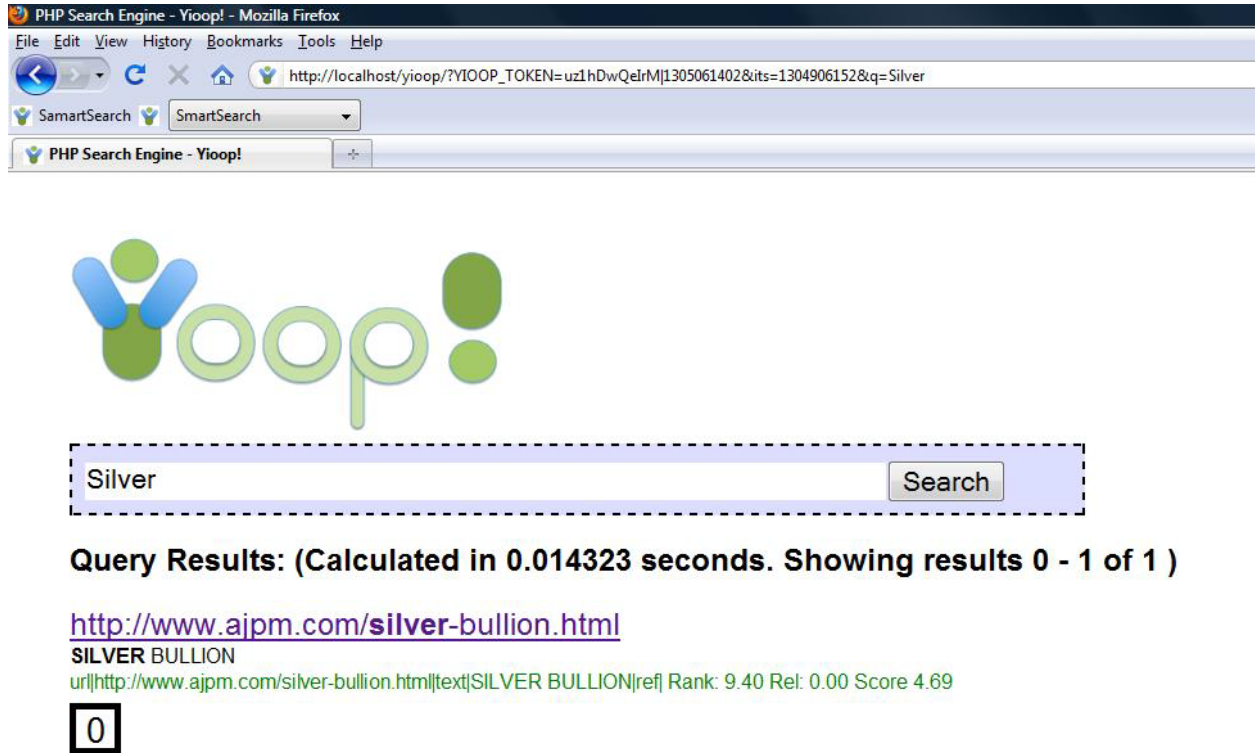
PHP Search Engine - Yioop! - Mozilla Firefox

File Edit View History Bookmarks Tools Help

http://localhost/yioop/?YIOOP_TOKEN=uz1hDwQeIrM|1305061402&its=1304906152&q=Silver

SamartSearch SmartSearch

PHP Search Engine - Yioop!

Yioop!

Silver

Search

Query Results: (Calculated in 0.014323 seconds. Showing results 0 - 1 of 1 )

http://www.ajpm.com/silver-bullion.html

SILVER BULLION

url|http://www.ajpm.com/silver-bullion.html|text|SILVER BULLION|ref| Rank: 9.40 Rel: 0.00 Score 4.69

0